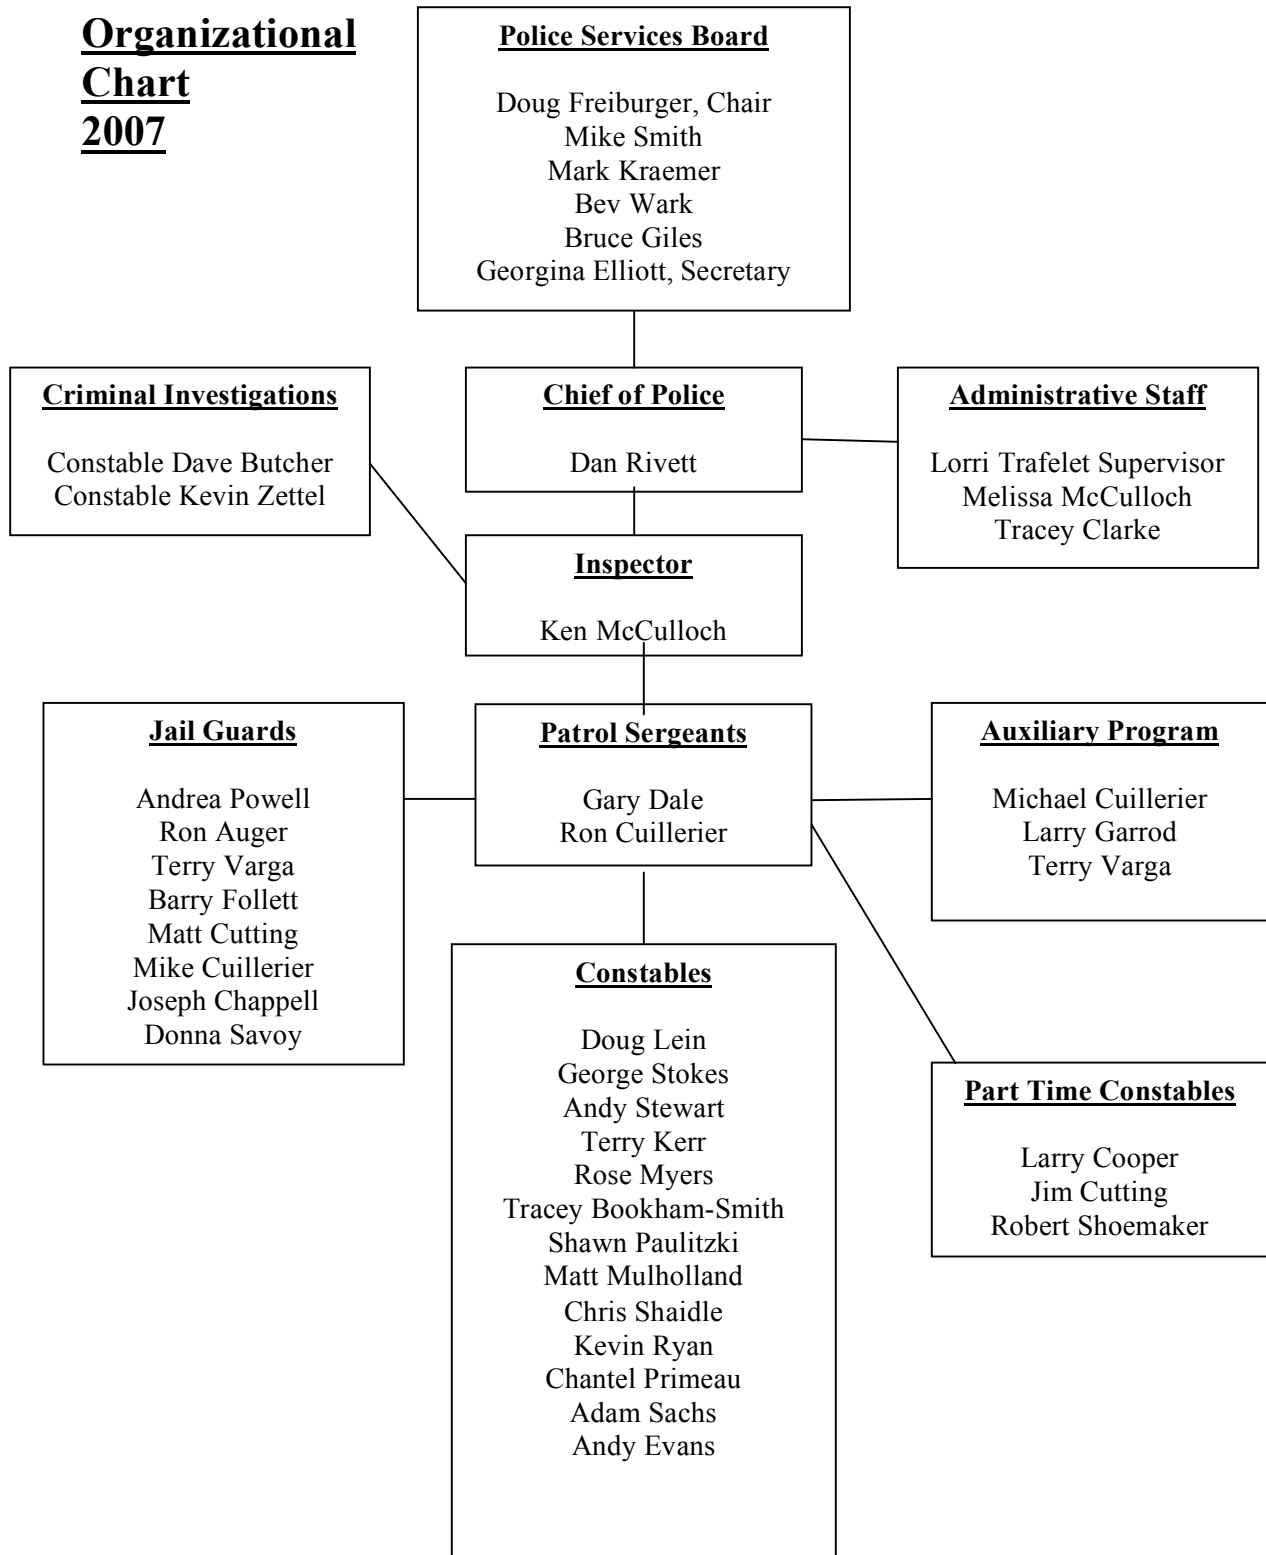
Organizational Chart 2007

Police Services Board

Doug Freiburger, Chair
Mike Smith
Mark Kraemer
Bev Wark
Bruce Giles
Georgina Elliott, Secretary

Criminal Investigations

Constable Dave Butcher
Constable Kevin Zettel

Chief of Police

Dan Rivett

Administrative Staff

Lorri Trafelet Supervisor
Melissa McCulloch
Tracey Clarke

Inspector

Ken McCulloch

Jail Guards

Andrea Powell
Ron Auger
Terry Varga
Barry Follett
Matt Cutting
Mike Cuillerier
Joseph Chappell
Donna Savoy

Patrol Sergeants

Gary Dale
Ron Cuillerier

Auxiliary Program

Michael Cuillerier
Larry Garrod
Terry Varga

Constables

Doug Lein
George Stokes
Andy Stewart
Terry Kerr
Rose Myers
Tracey Bookham-Smith
Shawn Paulitzki
Matt Mulholland
Chris Shaidle
Kevin Ryan
Chantel Primeau
Adam Sachs
Andy Evans

Part Time Constables

Larry Cooper
Jim Cutting
Robert Shoemaker